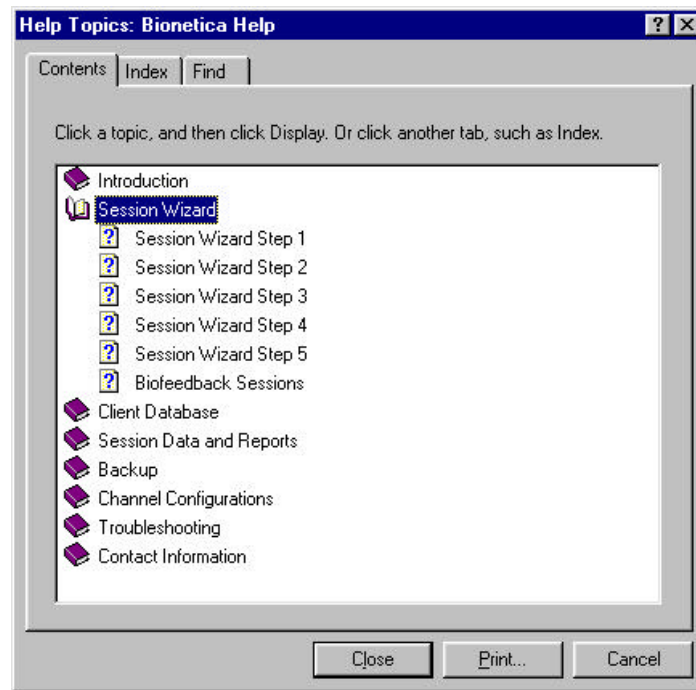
Help Topics: Bionetica Help

?

Contents | Index | Find

Click a topic, and then click Display. Or click another tab, such as Index.

Introduction
Session Wizard
Session Wizard Step 1
Session Wizard Step 2
Session Wizard Step 3
Session Wizard Step 4
Session Wizard Step 5
Biofeedback Sessions
Client Database
Session Data and Reports
Backup
Channel Configurations
Troubleshooting
Contact Information

Close | Print... | Cancel